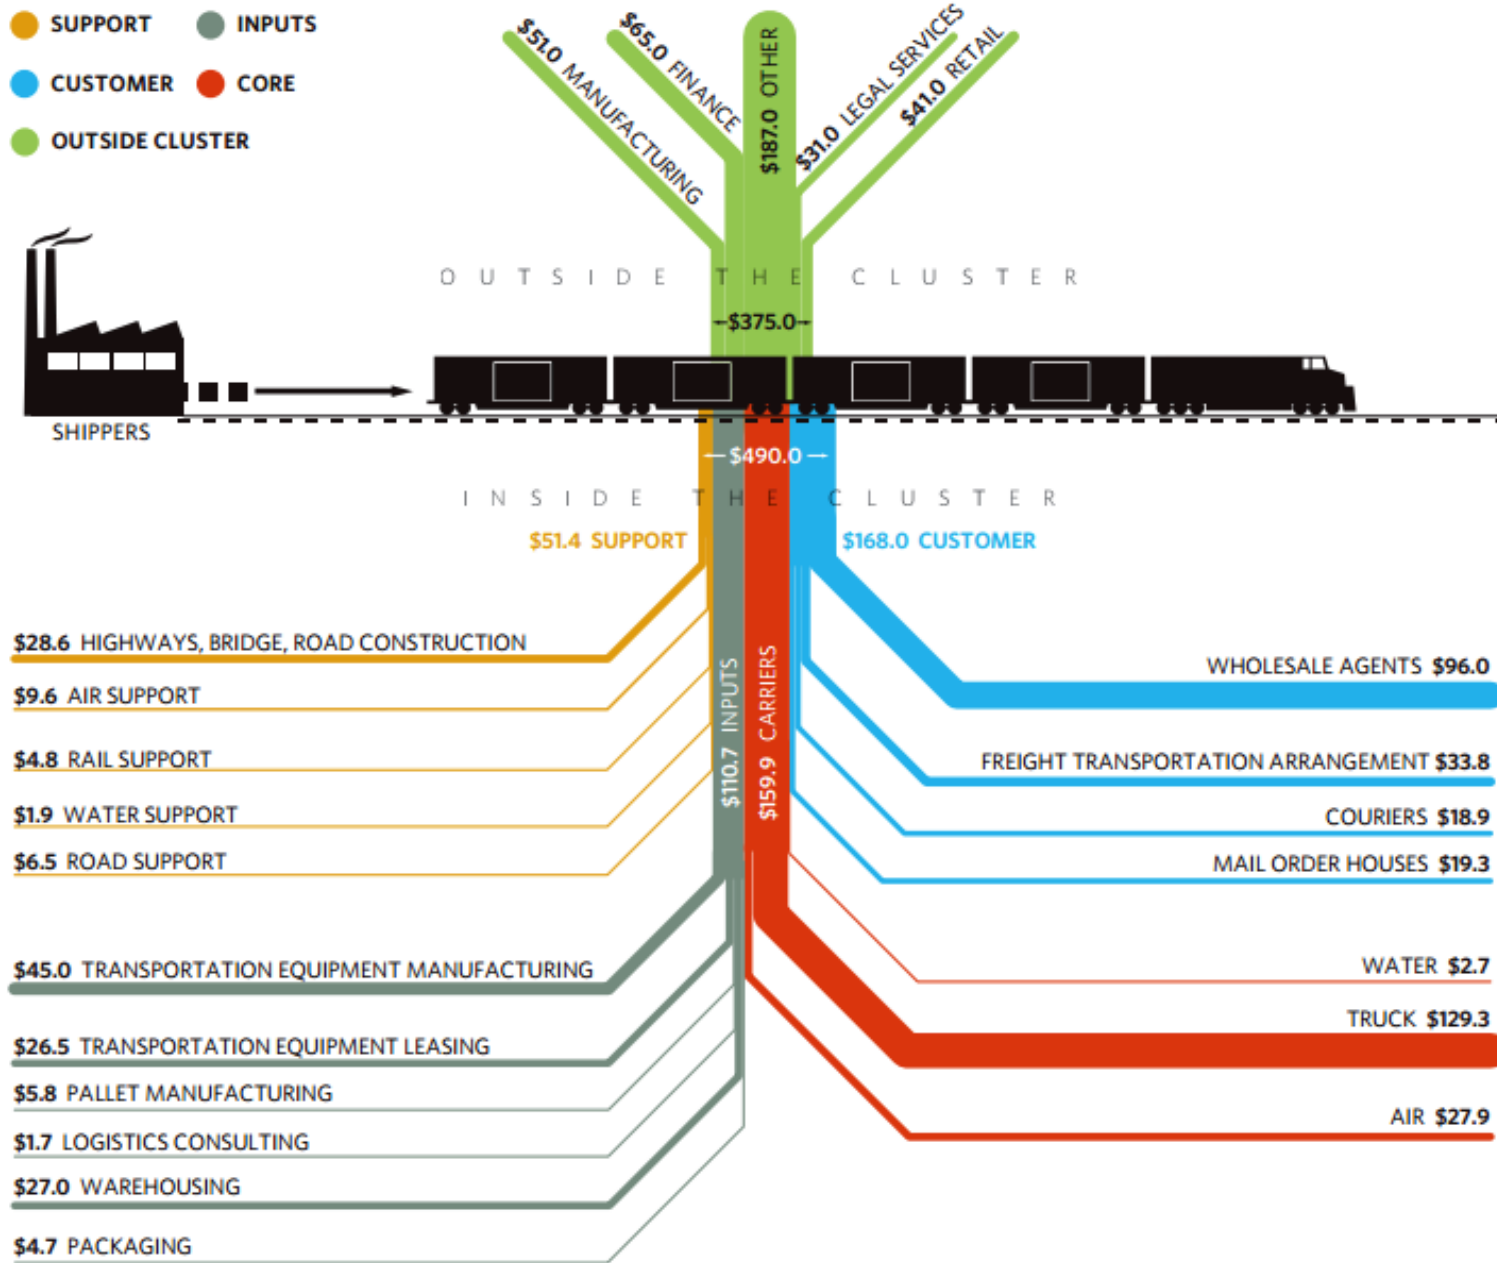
SUPPORT
INPUTS
CUSTOMER
CORE
OUTSIDE CLUSTER

$51.0 MANUFACTURING
$65.0 FINANCE
$187.0 OTHER
$31.0 LEGAL SERVICES
$41.0 RETAIL

OUTSIDE THE CLUSTER
$375.0

SHIPPERS

$490.0
INSIDE THE CLUSTER
$51.4 SUPPORT
$168.0 CUSTOMER

$28.6 HIGHWAYS, BRIDGE, ROAD CONSTRUCTION
$9.6 AIR SUPPORT
$4.8 RAIL SUPPORT
$1.9 WATER SUPPORT
$6.5 ROAD SUPPORT

$110.7 INPUTS
$159.9 CARRIERS

WHOLESALE AGENTS $96.0
FREIGHT TRANSPORTATION ARRANGEMENT $33.8
COURIERS $18.9
MAIL ORDER HOUSES $19.3

$45.0 TRANSPORTATION EQUIPMENT MANUFACTURING
$26.5 TRANSPORTATION EQUIPMENT LEASING
$5.8 PALLET MANUFACTURING
$1.7 LOGISTICS CONSULTING
$27.0 WAREHOUSING
$4.7 PACKAGING

WATER $2.7
TRUCK $129.3
AIR $27.9